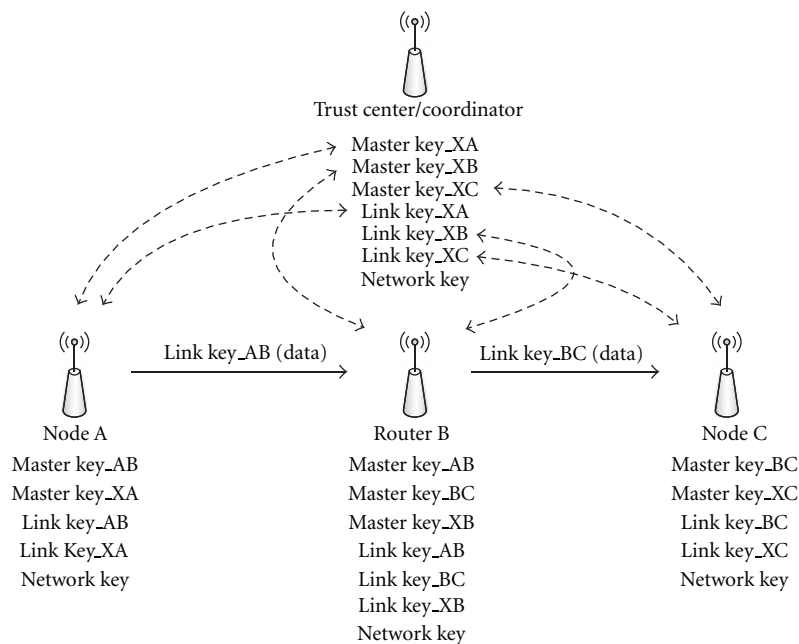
Trust center/coordinator

Master key_XA
Master key_XB
Master key_XC
Link key_XA
Link key_XB
Link key_XC
Network key

Link key_AB (data)

Link key_BC (data)

Node A
Master key_AB
Master key_XA
Link key_AB
Link Key_XA
Network key

Router B
Master key_AB
Master key_BC
Master key_XB
Link key_AB
Link key_BC
Link key_XB
Network key

Node C
Master key_BC
Master key_XC
Link key_BC
Link key_XC
Network key